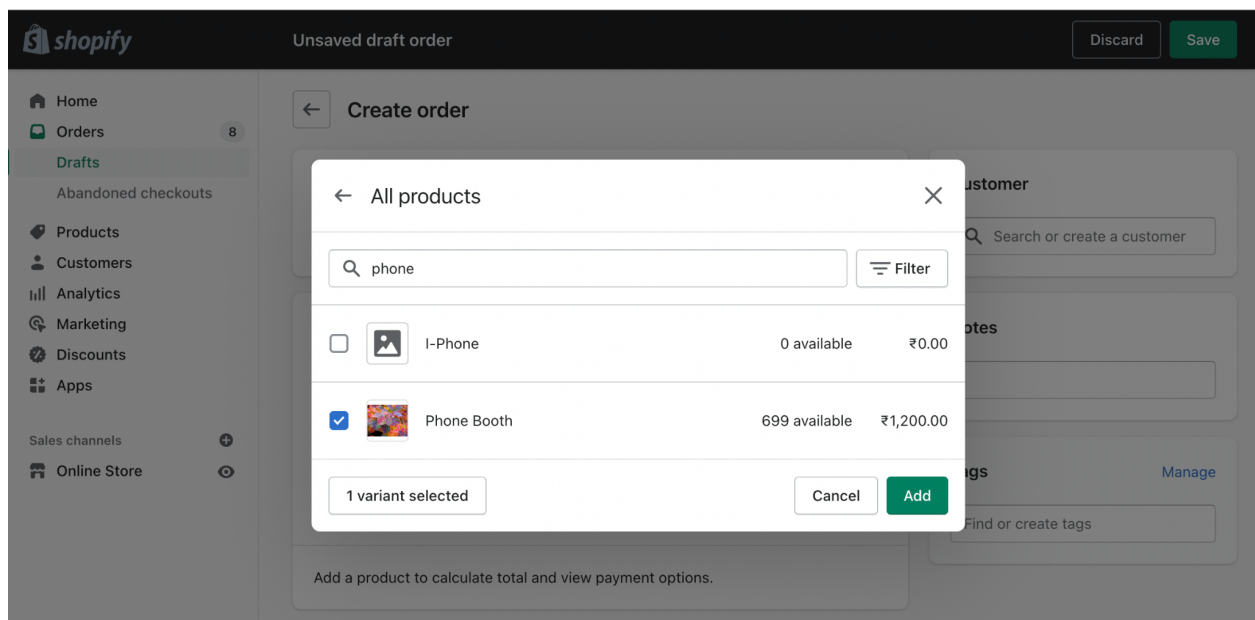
shopify

Unsaved draft order

Discard

Save

Home

Orders 8

Drafts

Abandoned checkouts

Products

Customers

Analytics

Marketing

Discounts

Apps

Sales channels

Online Store

Create order

ustomer

Search or create a customer

otes

gs

Manage

Find or create tags

Add a product to calculate total and view payment options.

All products

phone

Filter

| | | | |
|---|---|---|---|
| ☐ | I-Phone | 0 available | ₹0.00 |
| ☑ | Phone Booth | 699 available | ₹1,200.00 |

1 variant selected

Cancel

Add